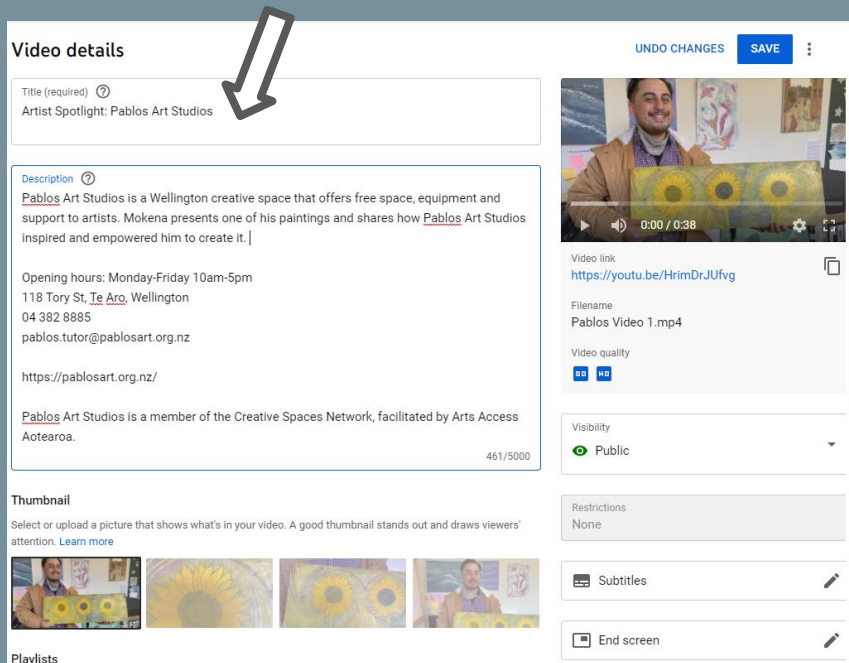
Video details

UNDO CHANGES SAVE

Title (required)
Artist Spotlight: Pablos Art Studios

Description
Pablos Art Studios is a Wellington creative space that offers free space, equipment and support to artists. Mokena presents one of his paintings and shares how Pablos Art Studios inspired and empowered him to create it.

Opening hours: Monday-Friday 10am-5pm
118 Tory St, Te Aro, Wellington
04 382 8885
pablos.tutor@pablosart.org.nz

https://pablosart.org.nz/

Pablos Art Studios is a member of the Creative Spaces Network, facilitated by Arts Access Aotearoa.

461/5000

Thumbnail
Select or upload a picture that shows what's in your video. A good thumbnail stands out and draws viewers' attention. Learn more

Playlists

0:00 / 0:38

Video link
https://youtu.be/HrimDrJUfvg

Filename
Pablos Video 1.mp4

Video quality
SD HD

Visibility
Public

Restrictions
None

Subtitles

End screen